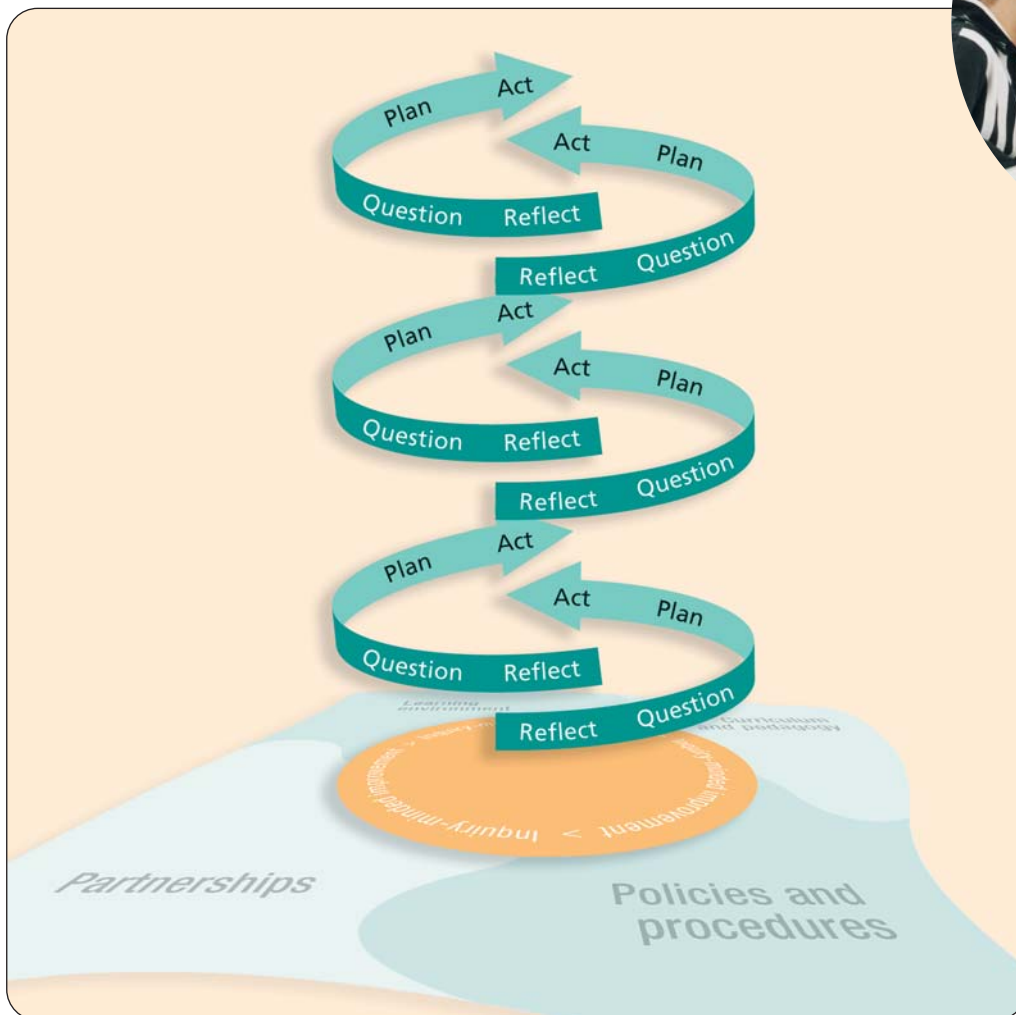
Plan Act
Act Plan
Question Reflect
Reflect Question
Plan Act
Act Plan
Question Reflect
Reflect Question
Plan Act
Act Plan
Question Reflect
Reflect Question

Learning environment
Curriculum and pedagogy
Inquiry-minded improvement > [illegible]

Partnerships
Policies and procedures